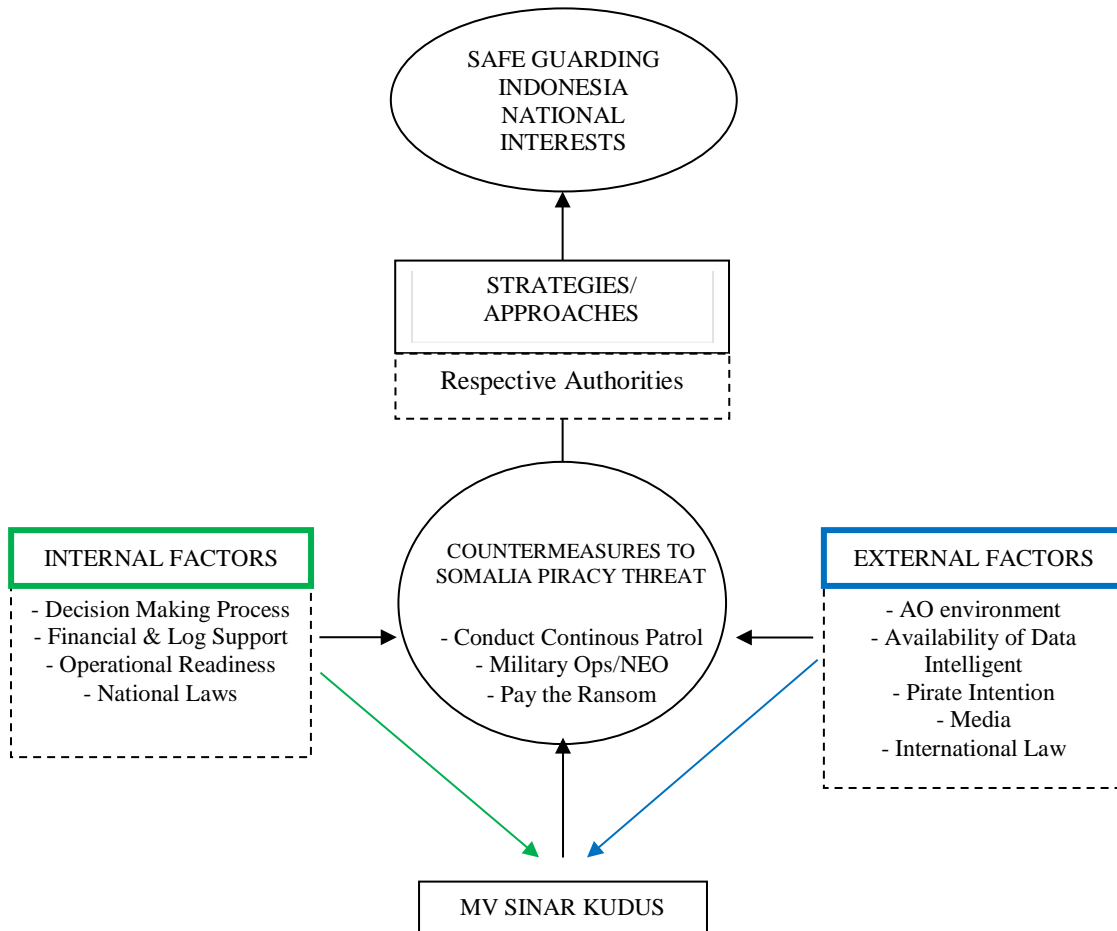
SAFE GUARDING INDONESIA NATIONAL INTERESTS

STRATEGIES/ APPROACHES

Respective Authorities

INTERNAL FACTORS

- Decision Making Process
- Financial & Log Support
- Operational Readiness
- National Laws

COUNTERMEASURES TO SOMALIA PIRACY THREAT

- Conduct Continous Patrol
- Military Ops/NEO
- Pay the Ransom

EXTERNAL FACTORS

- AO environment
- Availability of Data Intelligent
- Pirate Intention
- Media
- International Law

MV SINAR KUDUS